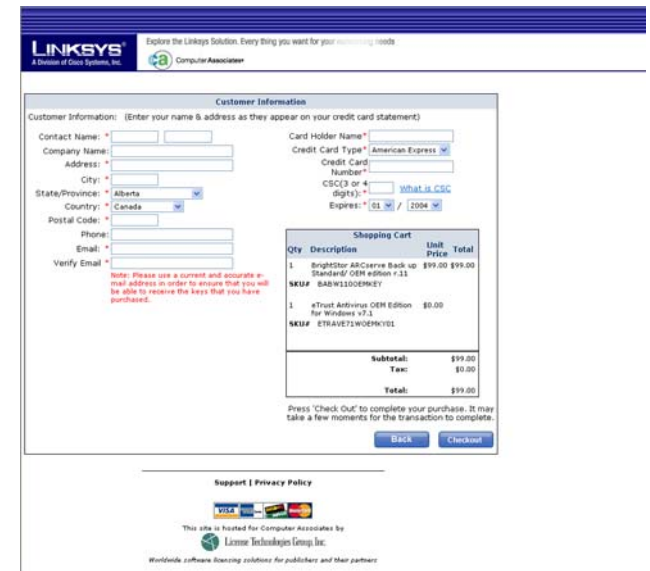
LINKSYS®
A Division of Cisco Systems, Inc.

Explore the Linksys Solution. Every thing you want for your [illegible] needs
ca Computer Associates

Customer Information

Customer Information: (Enter your name & address as they appear on your credit card statement)

Contact Name: *
Company Name:
Address: *
City: *
State/Province: * Alberta
Country: * Canada
Postal Code: *
Phone:
Email: *
Verify Email *

Note: Please use a current and accurate e-mail address in order to ensure that you will be able to receive the keys that you have purchased.

Card Holder Name*
Credit Card Type* American Express
Credit Card Number*
CSC(3 or 4 digits): * What is CSC
Expires: * 01 / 2004

Shopping Cart

| Qty | Description | Unit Price | Total |
|---|---|---|---|
| 1 | BrightStor ARCserve Back up Standard/ OEM edition r.11 SKU# BABW1100EMKEY | \$99.00 | \$99.00 |
| 1 | eTrust Antivirus OEM Edition for Windows v7.1 SKU# ETRAVE71WOEMKY01 | \$0.00 | |

Subtotal: \$99.00
Tax: \$0.00
Total: \$99.00

Press 'Check Out' to complete your purchase. It may take a few moments for the transaction to complete.

Back Checkout

Support | Privacy Policy

VISA

This site is hosted for Computer Associates by
License Technologies Group, Inc.
Worldwide software licensing solutions for publishers and their partners